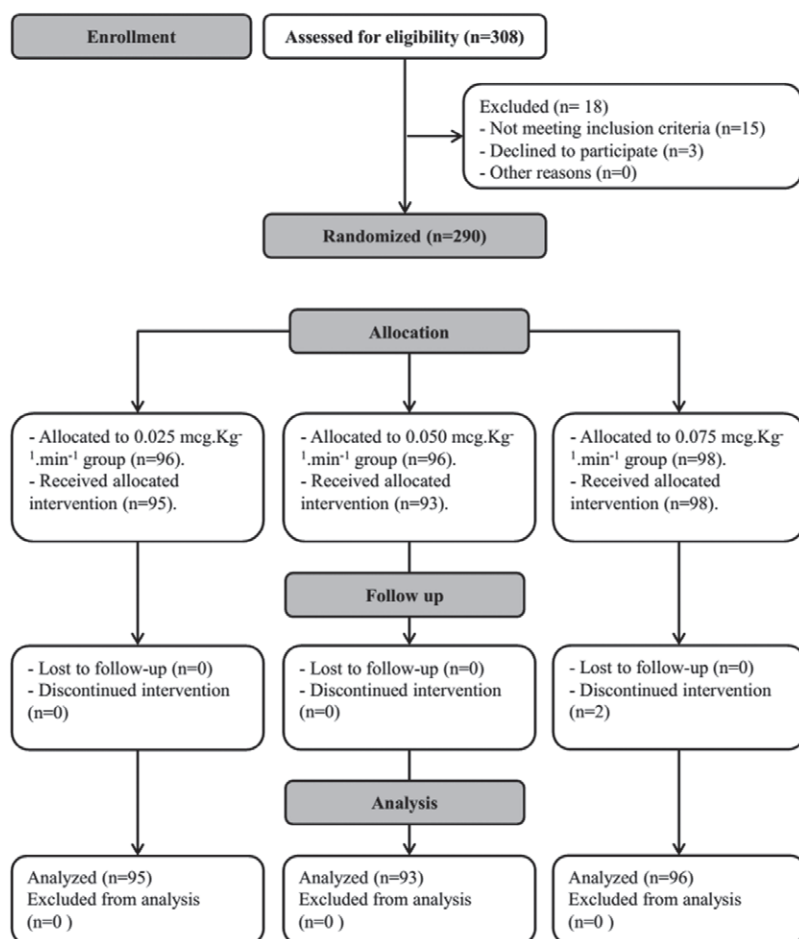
Enrollment

Assessed for eligibility (n=308)

Excluded (n= 18)
- Not meeting inclusion criteria (n=15)
- Declined to participate (n=3)
- Other reasons (n=0)

Randomized (n=290)

Allocation

- Allocated to 0.025 mcg.Kg$^{-1}$.min$^{-1}$ group (n=96).
- Received allocated intervention (n=95).

- Allocated to 0.050 mcg.Kg$^{-1}$.min$^{-1}$ group (n=96).
- Received allocated intervention (n=93).

- Allocated to 0.075 mcg.Kg$^{-1}$.min$^{-1}$ group (n=98).
- Received allocated intervention (n=98).

Follow up

- Lost to follow-up (n=0)
- Discontinued intervention (n=0)

- Lost to follow-up (n=0)
- Discontinued intervention (n=0)

- Lost to follow-up (n=0)
- Discontinued intervention (n=2)

Analysis

Analyzed (n=95)
Excluded from analysis (n=0 )

Analyzed (n=93)
Excluded from analysis (n=0 )

Analyzed (n=96)
Excluded from analysis (n=0 )